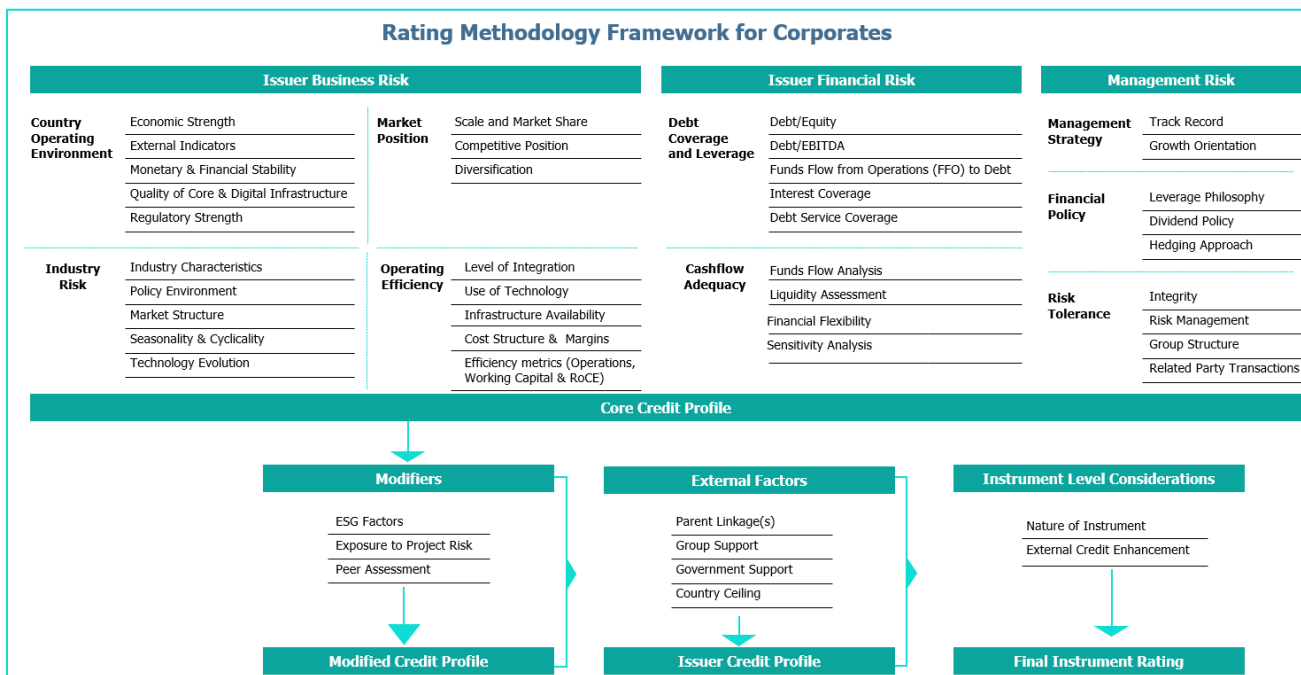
Rating Methodology Framework for Corporates

Issuer Business Risk

Country Operating Environment
Economic Strength
External Indicators
Monetary & Financial Stability
Quality of Core & Digital Infrastructure
Regulatory Strength

Market Position
Scale and Market Share
Competitive Position
Diversification

Industry Risk
Industry Characteristics
Policy Environment
Market Structure
Seasonality & Cyclicality
Technology Evolution

Operating Efficiency
Level of Integration
Use of Technology
Infrastructure Availability
Cost Structure & Margins
Efficiency metrics (Operations, Working Capital & RoCE)

Issuer Financial Risk

Debt Coverage and Leverage
Debt/Equity
Debt/EBITDA
Funds Flow from Operations (FFO) to Debt
Interest Coverage
Debt Service Coverage

Cashflow Adequacy
Funds Flow Analysis
Liquidity Assessment
Financial Flexibility
Sensitivity Analysis

Management Risk

Management Strategy
Track Record
Growth Orientation

Financial Policy
Leverage Philosophy
Dividend Policy
Hedging Approach

Risk Tolerance
Integrity
Risk Management
Group Structure
Related Party Transactions

Core Credit Profile

Modifiers
ESG Factors
Exposure to Project Risk
Peer Assessment
Modified Credit Profile

External Factors
Parent Linkage(s)
Group Support
Government Support
Country Ceiling
Issuer Credit Profile

Instrument Level Considerations
Nature of Instrument
External Credit Enhancement
Final Instrument Rating